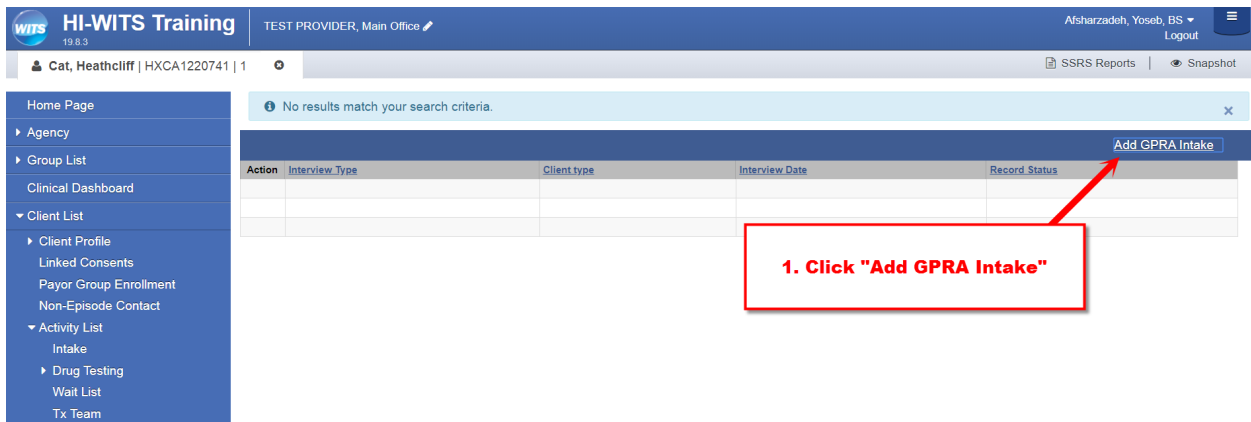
WITS HI-WITS Training
19.8.3

TEST PROVIDER, Main Office

Afsharzadeh, Yoseb, BS
Logout

Cat, Heathcliff | HXCA1220741 | 1

SSRS Reports | Snapshot

Home Page
Agency
Group List
Clinical Dashboard
Client List
Client Profile
Linked Consents
Payor Group Enrollment
Non-Episode Contact
Activity List
Intake
Drug Testing
Wait List
Tx Team

No results match your search criteria.

Add GPRA Intake

| Action | Interview Type | Client type | Interview Date | Record Status |
|---|---|---|---|---|
| | | | | |
| | | | | |
| | | | | |

1. Click "Add GPRA Intake"